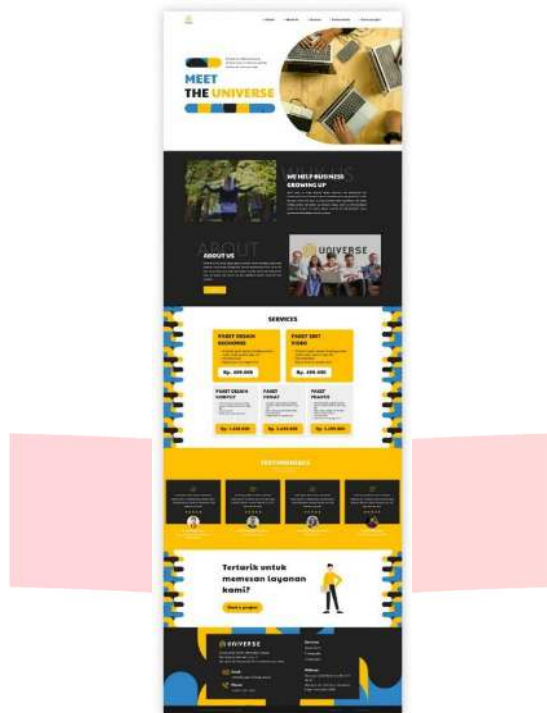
MEET
THE UNIVERSE

WE HELP BUSINESS GROWING UP

ABOUT
ABOUT US

UNIVERSE

SERVICES

PAKET DESAIN BRANDING
Rp. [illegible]

PAKET EDIT VIDEO
Rp. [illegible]

PAKET DESAIN KONTEN
Rp. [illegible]

PAKET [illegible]
Rp. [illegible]

PAKET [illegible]
Rp. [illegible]

TESTIMONIALS

Tertarik untuk memesan layanan kami?

Start a project

UNIVERSE

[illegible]